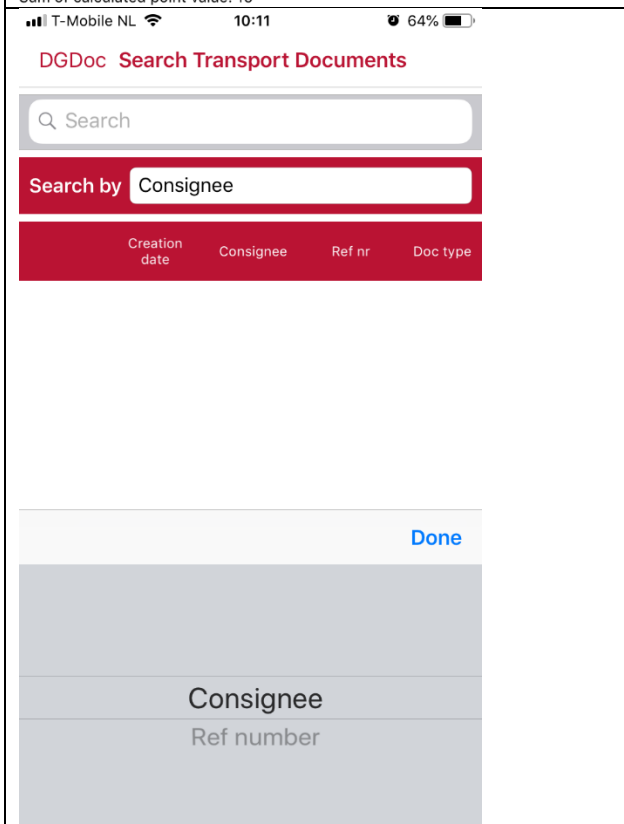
Sum of calculated point value: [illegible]

T-Mobile NL 10:11 64%

DGDoc Search Transport Documents

Search

Search by Consignee

| | Creation date | Consignee | Ref nr | Doc type |
|---|---|---|---|---|

Done

Consignee
Ref number